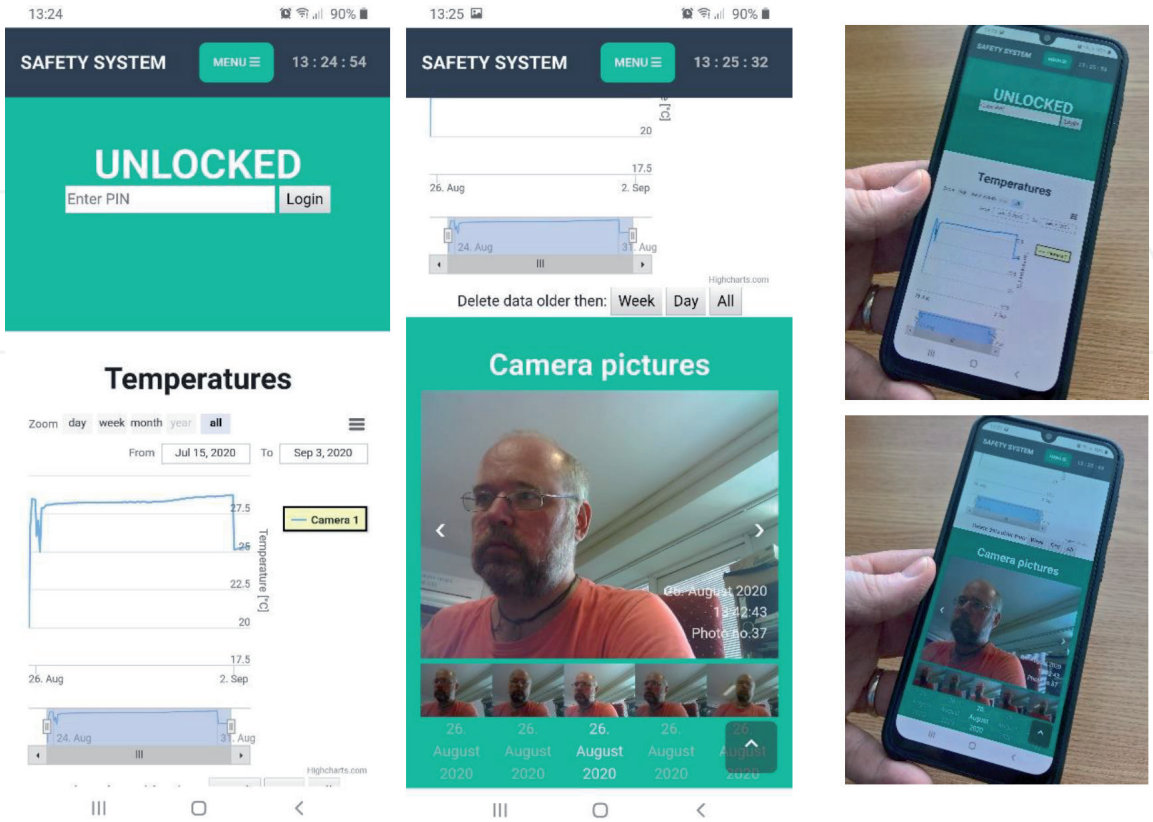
13:24 90%

SAFETY SYSTEM MENU ☰ 13 : 24 : 54

UNLOCKED

Enter PIN Login

Temperatures

Zoom day week month year all

From Jul 15, 2020 To Sep 3, 2020

27.5

25

22.5

20

17.5

Temperature [°C]

Camera 1

26. Aug 2. Sep

24. Aug 31. Aug

Highcharts.com

13:25 90%

SAFETY SYSTEM MENU ☰ 13 : 25 : 32

[°C]

20

17.5

26. Aug 2. Sep

24. Aug 31. Aug

Highcharts.com

Delete data older then: Week Day All

Camera pictures

26. August 2020
13:42:43
Photo no.37

26. August 2020 | 26. August 2020 | 26. August 2020 | 26. August 2020 | 26. August 2020

SAFETY SYSTEM

UNLOCKED

Login

Temperatures

Camera 1

SAFETY SYSTEM

Delete data older then: Week Day All

Camera pictures

August 2020